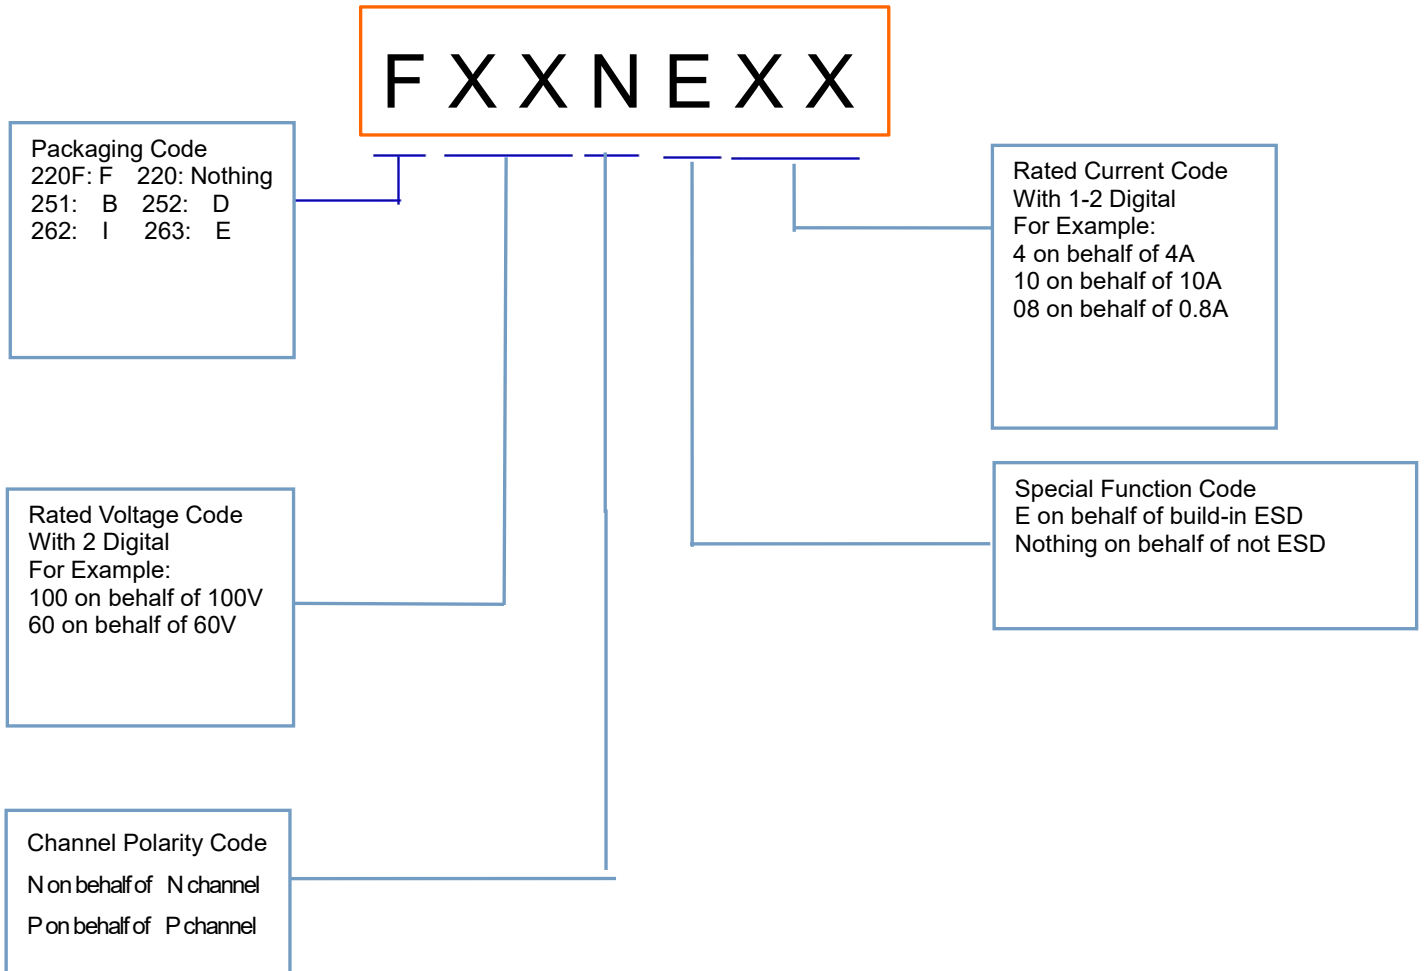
F X X N E X X

Packaging Code
220F: F 220: Nothing
251: B 252: D
262: I 263: E

Rated Current Code
With 1-2 Digital
For Example:
4 on behalf of 4A
10 on behalf of 10A
08 on behalf of 0.8A

Rated Voltage Code
With 2 Digital
For Example:
100 on behalf of 100V
60 on behalf of 60V

Special Function Code
E on behalf of build-in ESD
Nothing on behalf of not ESD

Channel Polarity Code
N on behalf of N channel
P on behalf of P channel